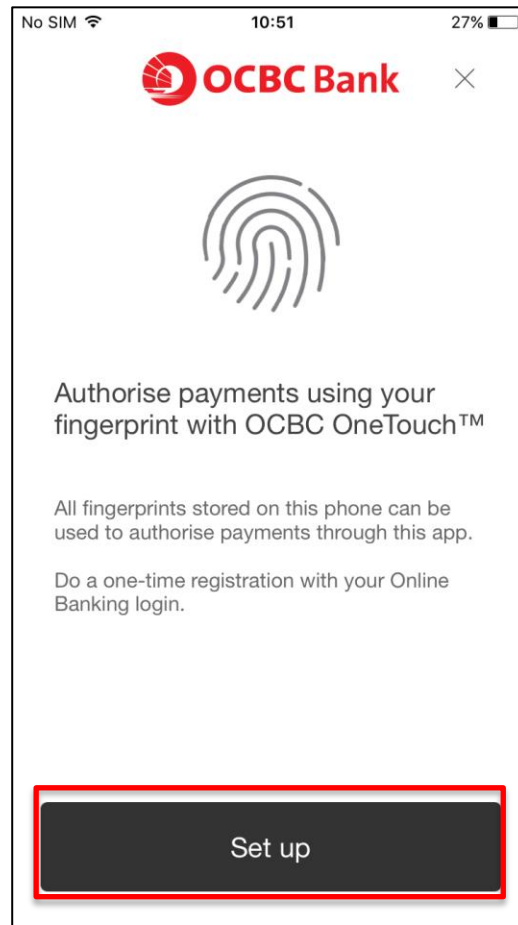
No SIM 10:51 27%

OCBC Bank ×

Authorise payments using your fingerprint with OCBC OneTouch™

All fingerprints stored on this phone can be used to authorise payments through this app.

Do a one-time registration with your Online Banking login.

Set up